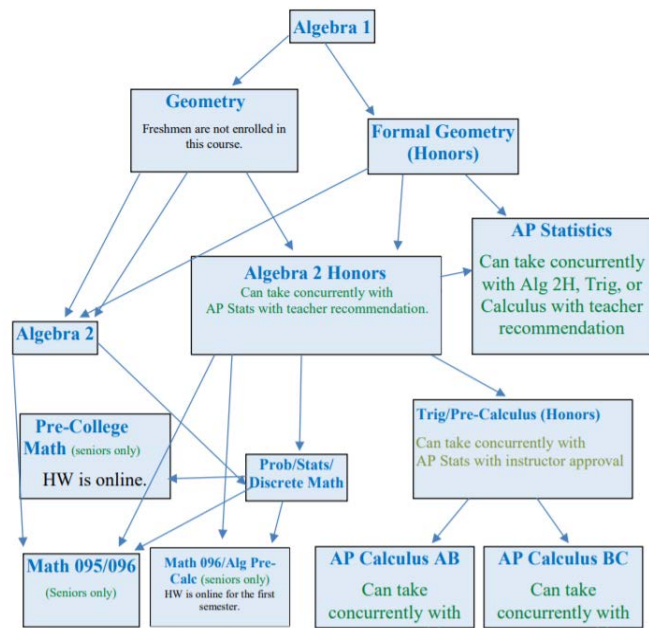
Algebra 1

Geometry
Freshmen are not enrolled in this course.

Formal Geometry (Honors)

AP Statistics
Can take concurrently with Alg 2H, Trig, or Calculus with teacher recommendation

Algebra 2 Honors
Can take concurrently with AP Stats with teacher recommendation.

Algebra 2

Pre-College Math (seniors only)
HW is online.

Prob/Stats/ Discrete Math

Trig/Pre-Calculus (Honors)
Can take concurrently with AP Stats with instructor approval

Math 095/096
(Seniors only)

Math 096/Alg Pre-Calc (seniors only)
HW is online for the first semester.

AP Calculus AB
Can take concurrently with

AP Calculus BC
Can take concurrently with